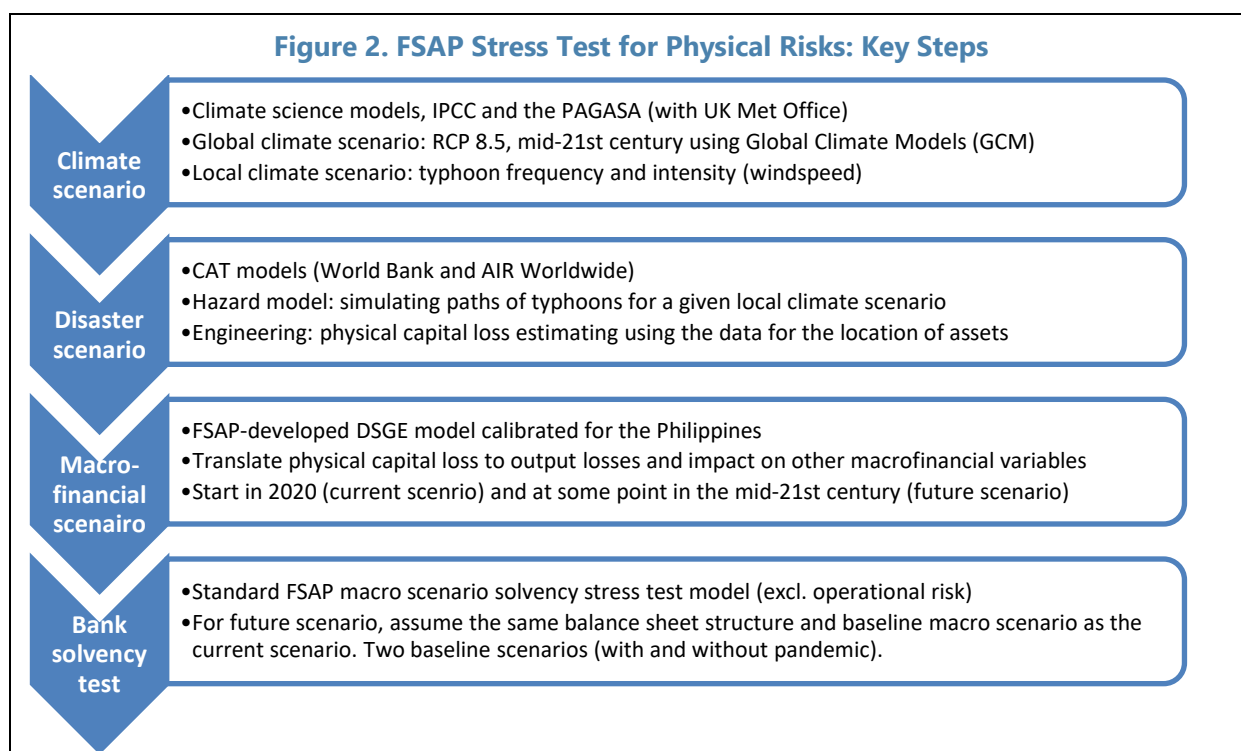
Figure 2. FSAP Stress Test for Physical Risks: Key Steps

Climate scenario

•Climate science models, IPCC and the PAGASA (with UK Met Office)
•Global climate scenario: RCP 8.5, mid-21st century using Global Climate Models (GCM)
•Local climate scenario: typhoon frequency and intensity (windspeed)

Disaster scenario

•CAT models (World Bank and AIR Worldwide)
•Hazard model: simulating paths of typhoons for a given local climate scenario
•Engineering: physical capital loss estimating using the data for the location of assets

Macro-financial scenairo

•FSAP-developed DSGE model calibrated for the Philippines
•Translate physical capital loss to output losses and impact on other macrofinancial variables
•Start in 2020 (current scenrio) and at some point in the mid-21st century (future scenario)

Bank solvency test

•Standard FSAP macro scenario solvency stress test model (excl. operational risk)
•For future scenario, assume the same balance sheet structure and baseline macro scenario as the current scenario. Two baseline scenarios (with and without pandemic).